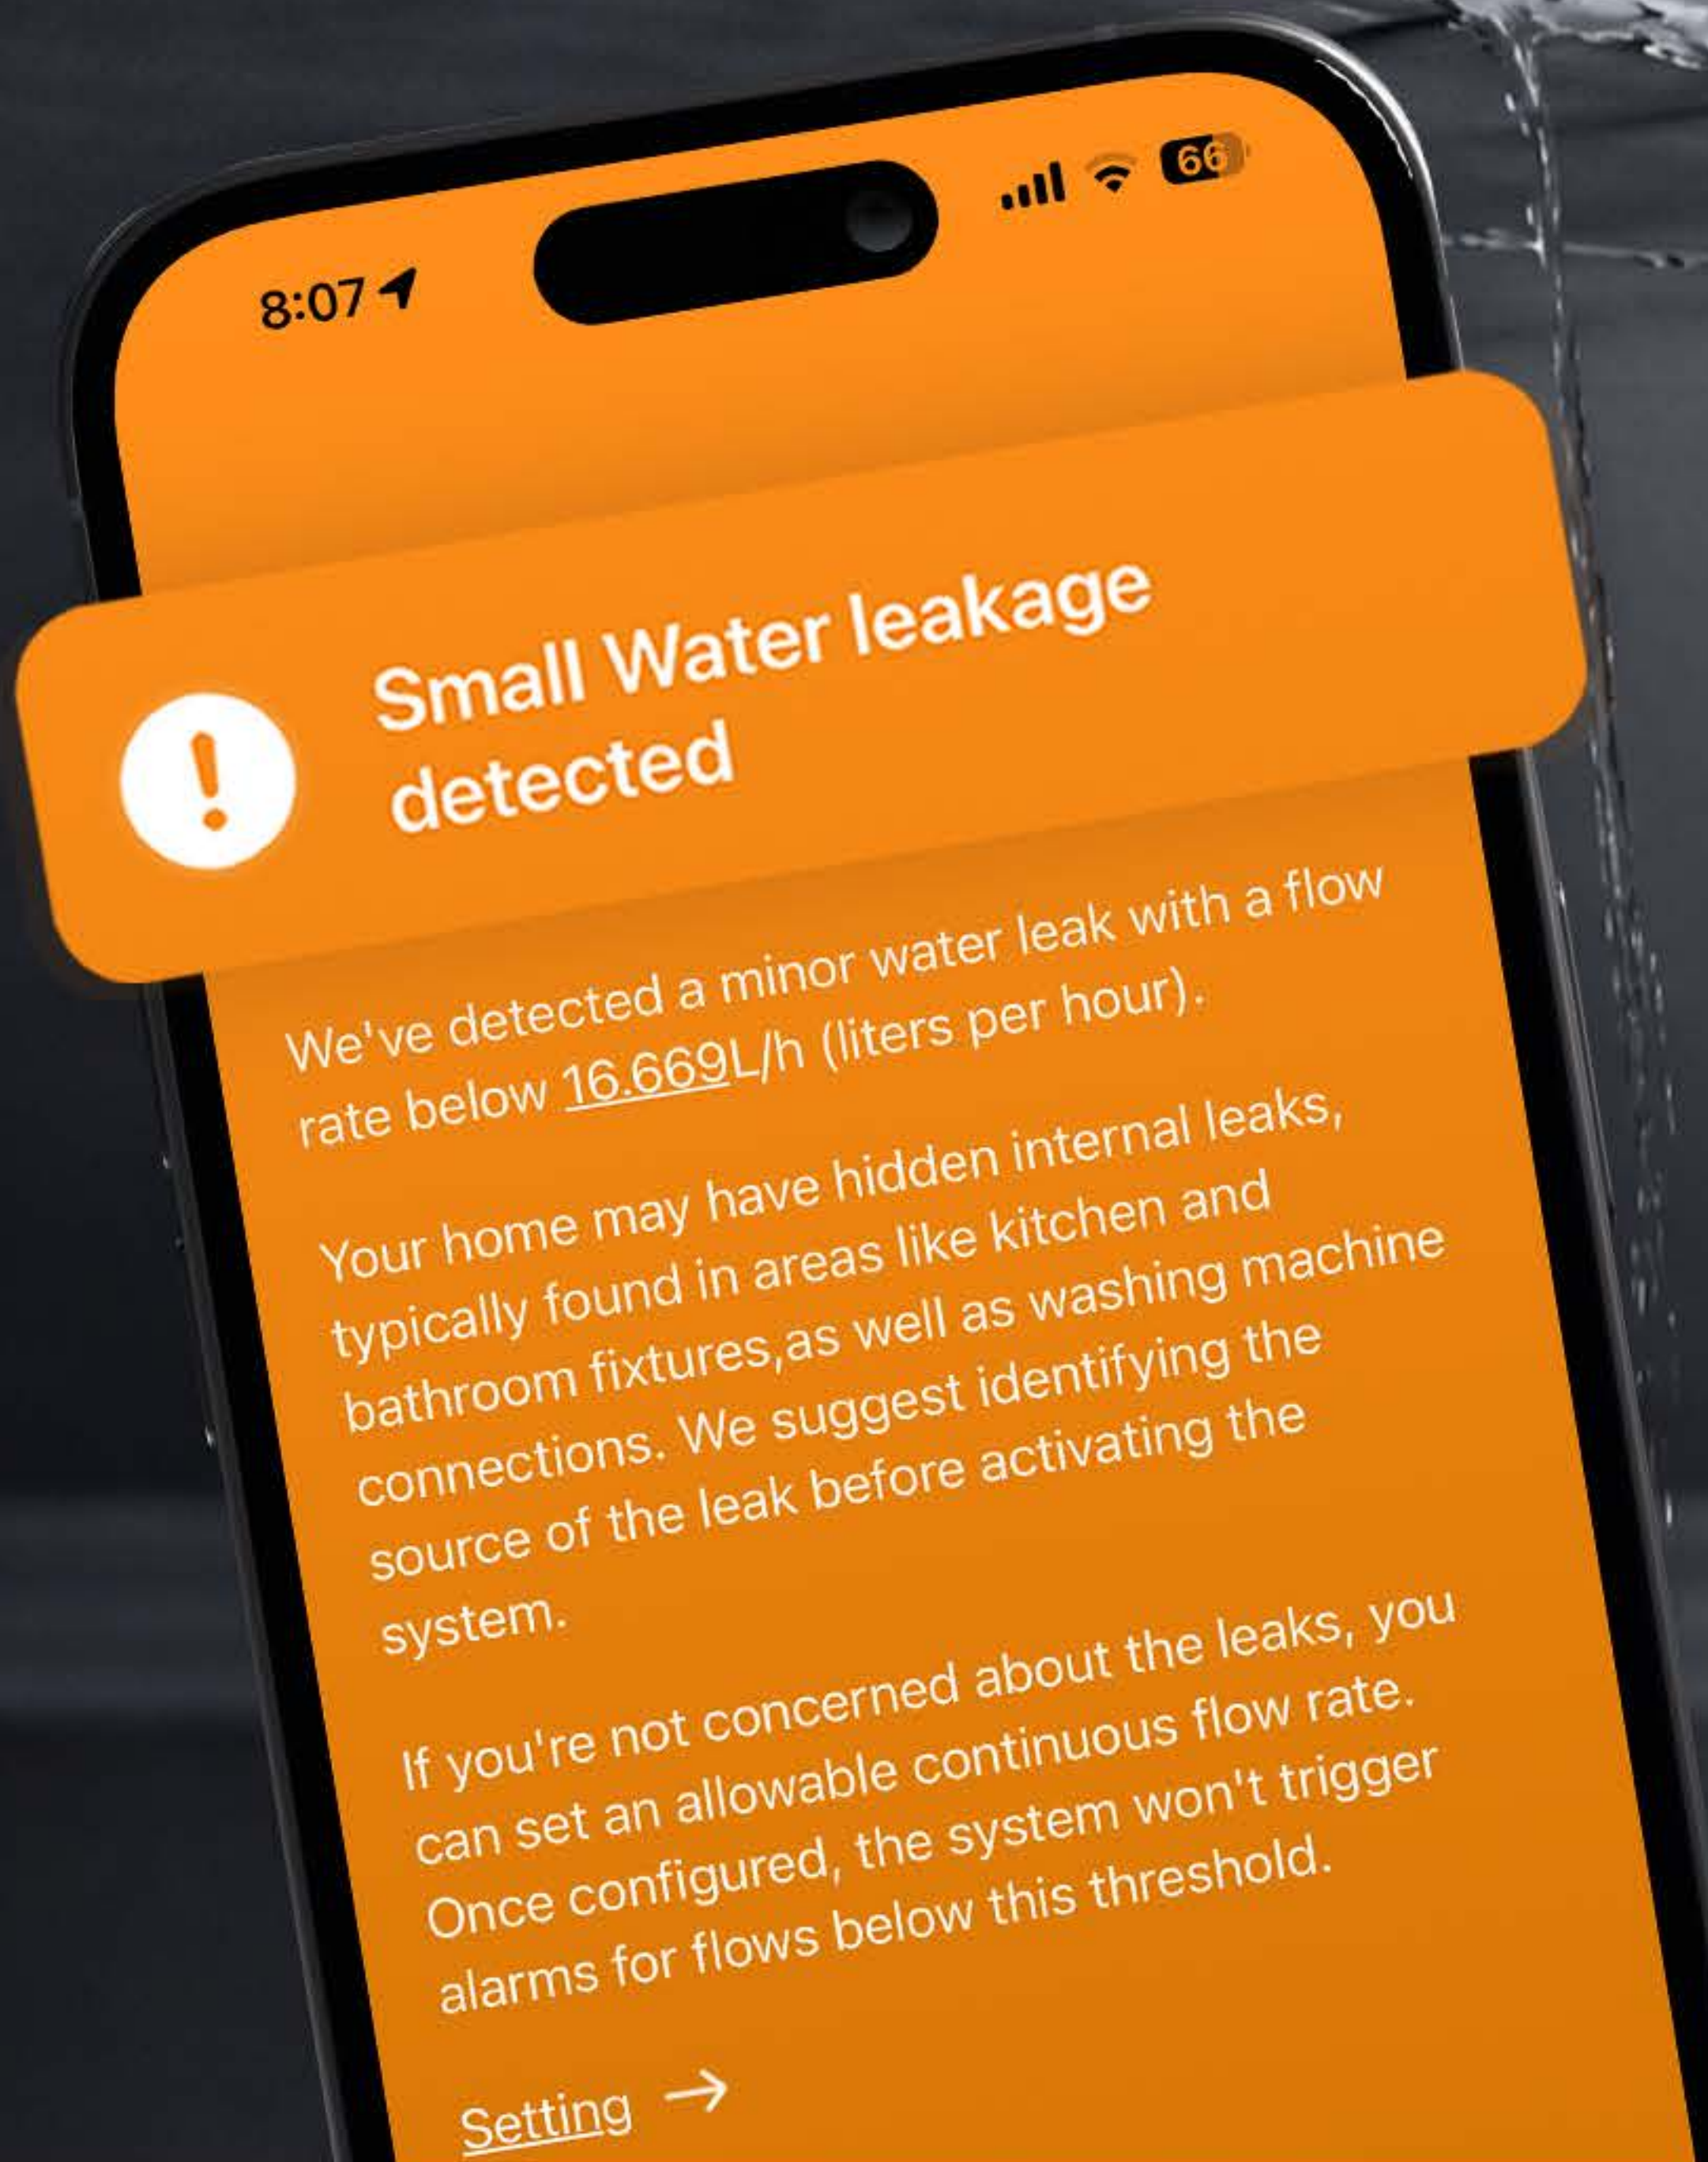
8:07

66

Small Water leakage detected

We've detected a minor water leak with a flow rate below 16.669L/h (liters per hour).

Your home may have hidden internal leaks, typically found in areas like kitchen and bathroom fixtures,as well as washing machine connections. We suggest identifying the source of the leak before activating the system.

If you're not concerned about the leaks, you can set an allowable continuous flow rate. Once configured, the system won't trigger alarms for flows below this threshold.

Setting →